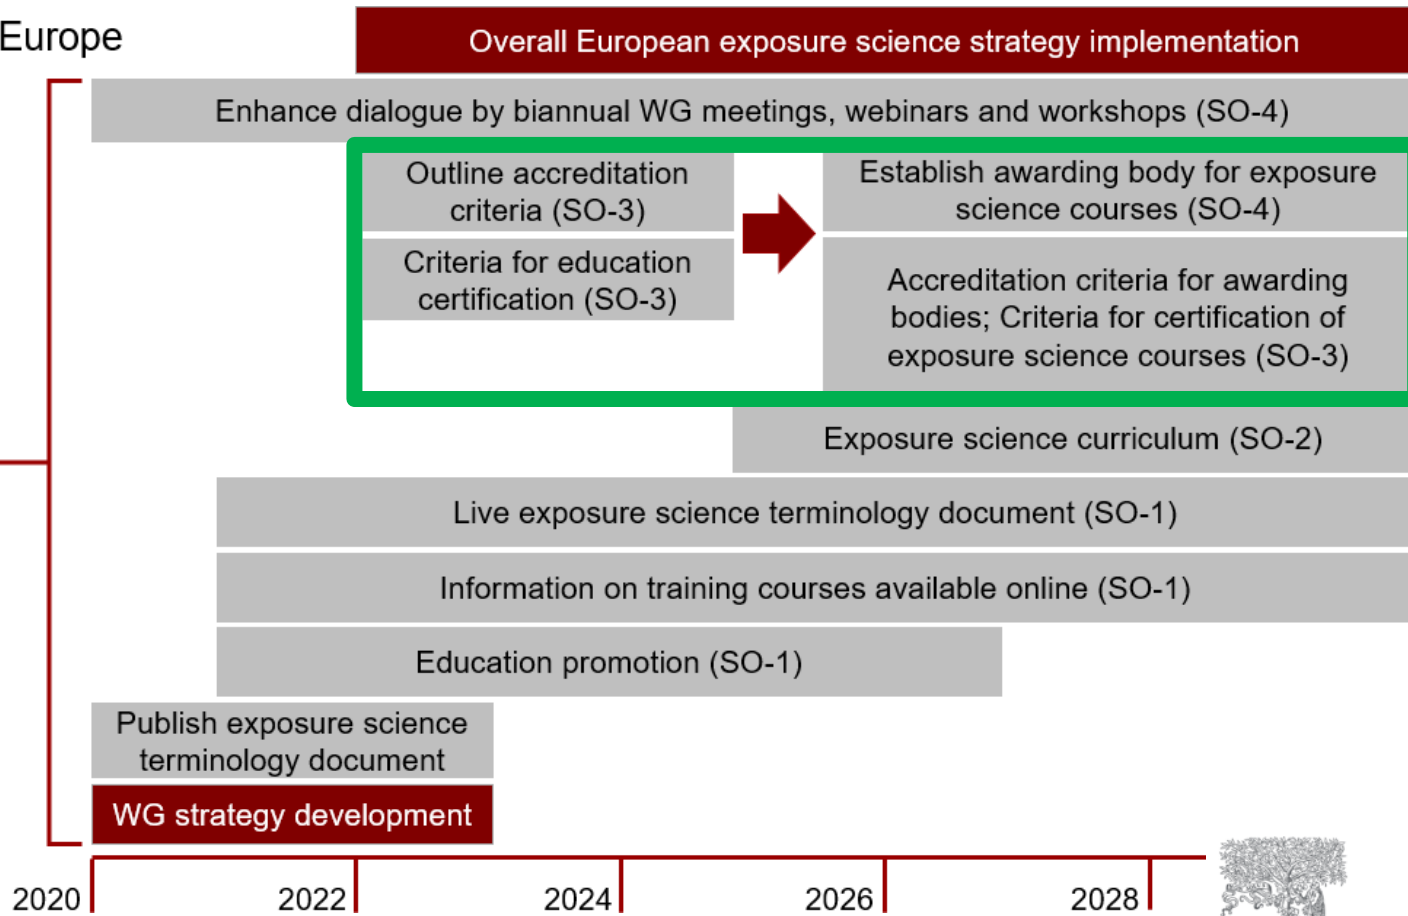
Europe

Overall European exposure science strategy implementation

Enhance dialogue by biannual WG meetings, webinars and workshops (SO-4)

Outline accreditation criteria (SO-3)

Criteria for education certification (SO-3)

Establish awarding body for exposure science courses (SO-4)

Accreditation criteria for awarding bodies; Criteria for certification of exposure science courses (SO-3)

Exposure science curriculum (SO-2)

Live exposure science terminology document (SO-1)

Information on training courses available online (SO-1)

Education promotion (SO-1)

Publish exposure science terminology document

WG strategy development

2020 2022 2024 2026 2028